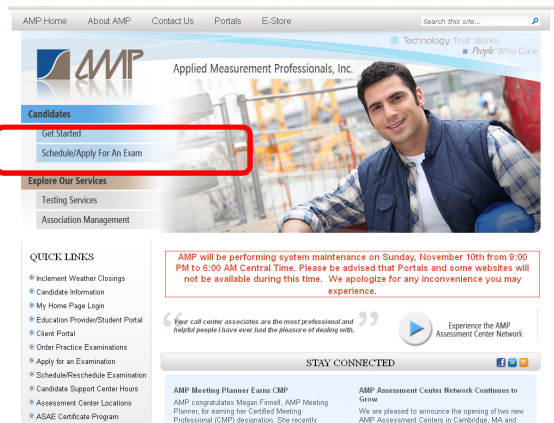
AMP Home About AMP Contact Us Portals E-Store

Search this site...

Technology That Works
People Who Care

AMP

Applied Measurement Professionals, Inc.

Candidates
Get Started
Schedule/Apply For An Exam

Explore Our Services
Testing Services
Association Management

QUICK LINKS
Inclement Weather Closings
Candidate Information
My Home Page Login
Education Provider/Student Portal
Client Portal
Order Practice Examinations
Apply for an Examination
Schedule/Reschedule Examination
Candidate Support Center Hours
Assessment Center Locations
ASAE Certificate Program

AMP will be performing system maintenance on Sunday, November 10th from 9:00 PM to 6:00 AM Central Time. Please be advised that Portals and some websites will not be available during this time. We apologize for any inconvenience you may experience.

"Your call center associates are the most professional and helpful people I have ever had the pleasure of dealing with."

Experience the AMP Assessment Center Network

STAY CONNECTED

AMP Meeting Planner Earns CMP
AMP congratulates Megan Finnell, AMP Meeting Planner, for earning her Certified Meeting Professional (CMP) designation. She recently

AMP Assessment Center Network Continues to Grow
We are pleased to announce the opening of two new AMP Assessment Centers in Cambridge, MA and